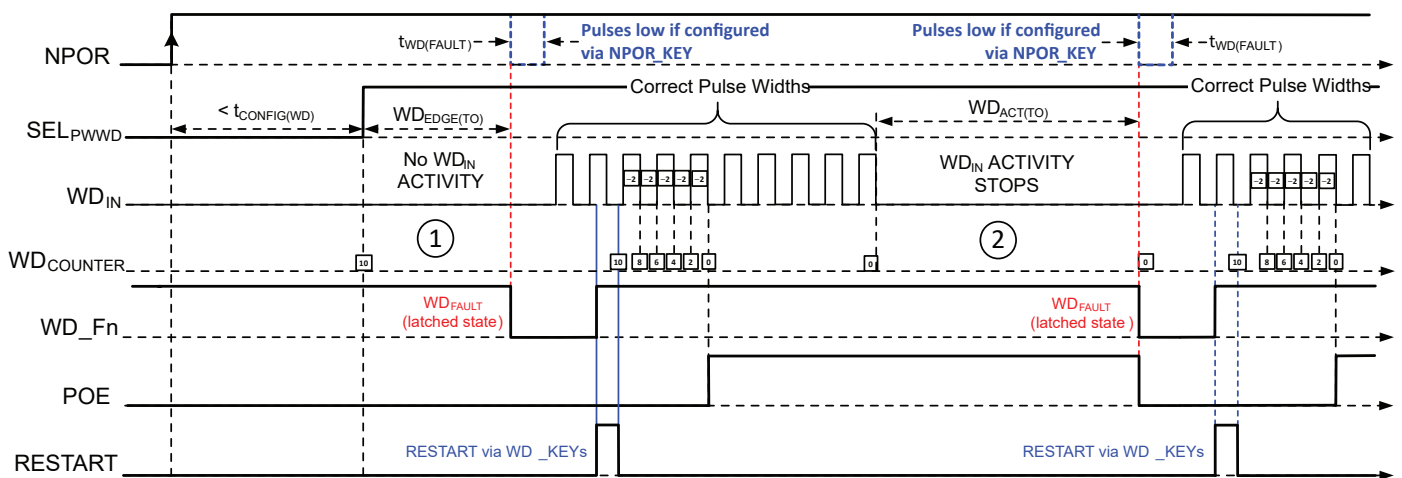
NPOR

$t_{WD(FAULT)}$

Pulses low if configured via NPOR_KEY

Pulses low if configured via NPOR_KEY

$t_{WD(FAULT)}$

Correct Pulse Widths

Correct Pulse Widths

$< t_{CONFIG(WD)}$

$WD_{EDGE(TO)}$

$WD_{ACT(TO)}$

$SEL_{PWWD}$

No $WD_{IN}$ ACTIVITY

$WD_{IN}$ ACTIVITY STOPS

$WD_{IN}$

−2 −2 −2 −2 −2

−2 −2 −2 −2 −2

1

2

$WD_{COUNTER}$

10

10 8 6 4 2 0

0

0

10 8 6 4 2 0

WD_Fn

$WD_{FAULT}$ (latched state)

$WD_{FAULT}$ (latched state )

POE

RESTART

RESTART via WD _KEYs

RESTART via WD _KEYs